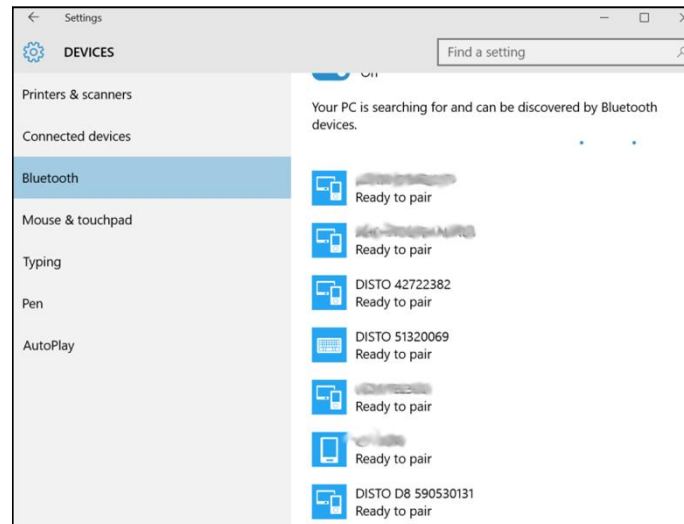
Settings

DEVICES

Find a setting

Printers & scanners

Connected devices

Bluetooth

Mouse & touchpad

Typing

Pen

AutoPlay

On

Your PC is searching for and can be discovered by Bluetooth devices.

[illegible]
Ready to pair

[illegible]
Ready to pair

DISTO 42722382
Ready to pair

DISTO 51320069
Ready to pair

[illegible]
Ready to pair

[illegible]
Ready to pair

DISTO D8 590530131
Ready to pair